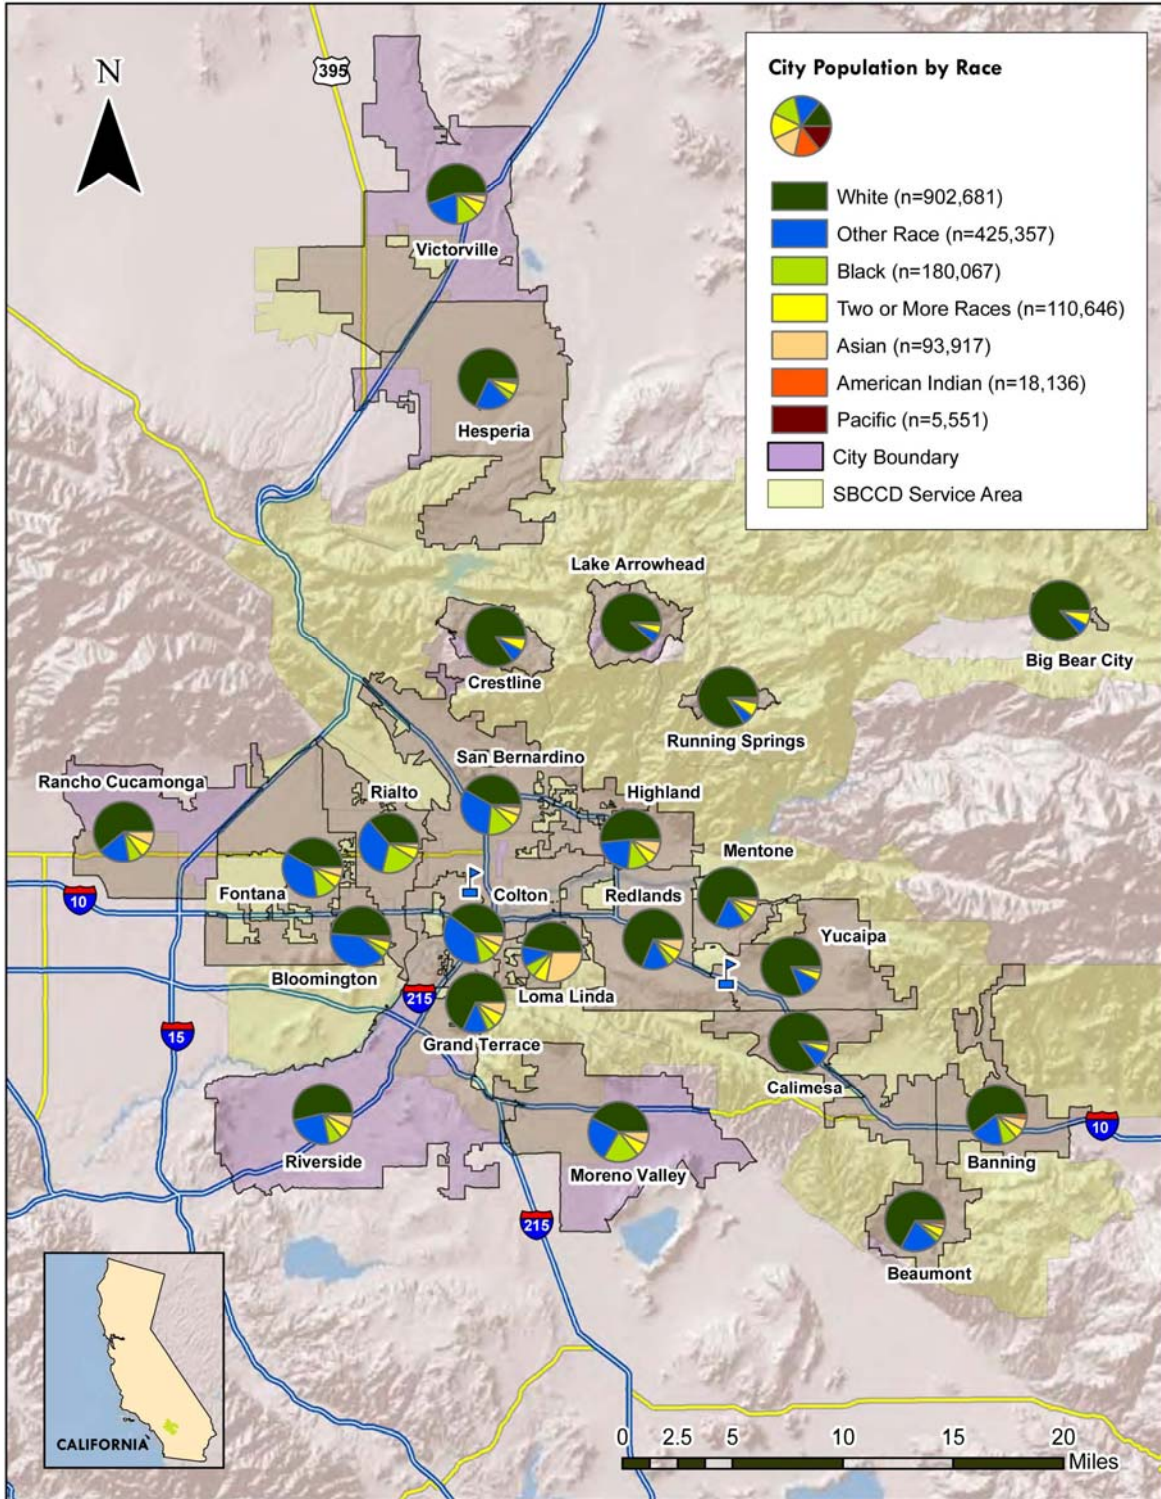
N

395

City Population by Race

White (n=902,681)
Other Race (n=425,357)
Black (n=180,067)
Two or More Races (n=110,646)
Asian (n=93,917)
American Indian (n=18,136)
Pacific (n=5,551)
City Boundary
SBCCD Service Area

Victorville
Hesperia
Lake Arrowhead
Big Bear City
Crestline
Running Springs
San Bernardino
Rancho Cucamonga
Rialto
Highland
Mentone
Fontana
Colton
Redlands
10
Yucaipa
Bloomington
Loma Linda
215
15
Grand Terrace
Calimesa
10
Banning
Riverside
Moreno Valley
215
Beaumont
CALIFORNIA

0 2.5 5 10 15 20
Miles